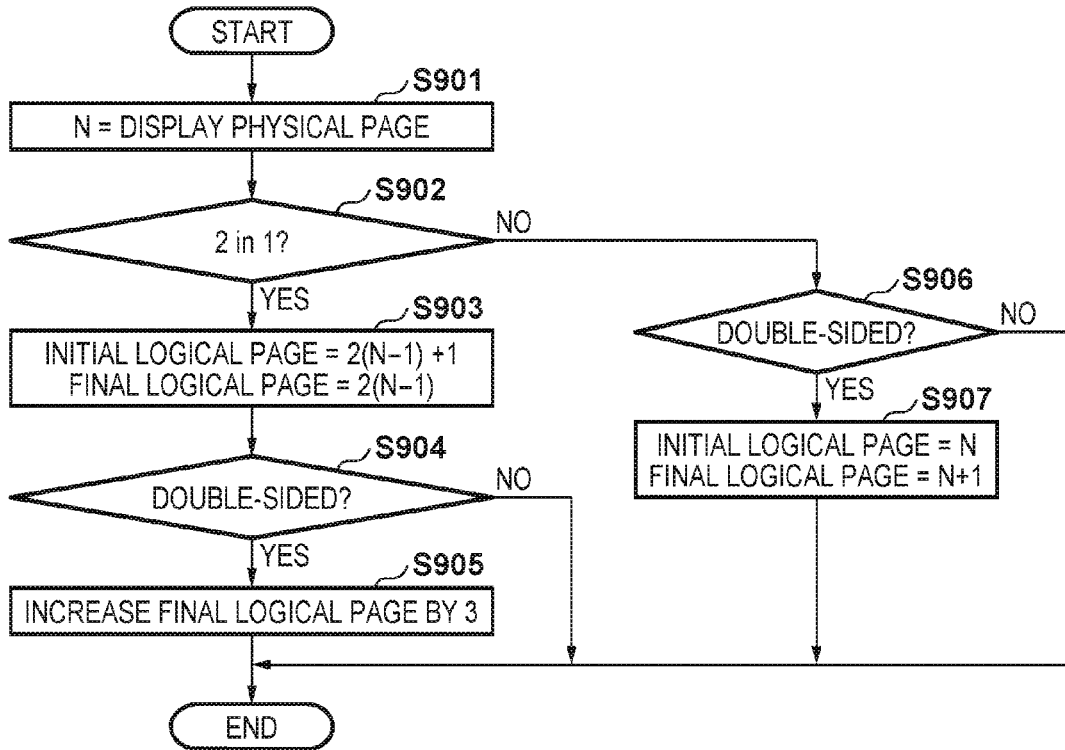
START

S901

N = DISPLAY PHYSICAL PAGE

S902

2 in 1?

NO

YES

S903

INITIAL LOGICAL PAGE = 2(N−1) +1
FINAL LOGICAL PAGE = 2(N−1)

S904

DOUBLE-SIDED?

NO

YES

S905

INCREASE FINAL LOGICAL PAGE BY 3

S906

DOUBLE-SIDED?

NO

YES

S907

INITIAL LOGICAL PAGE = N
FINAL LOGICAL PAGE = N+1

END